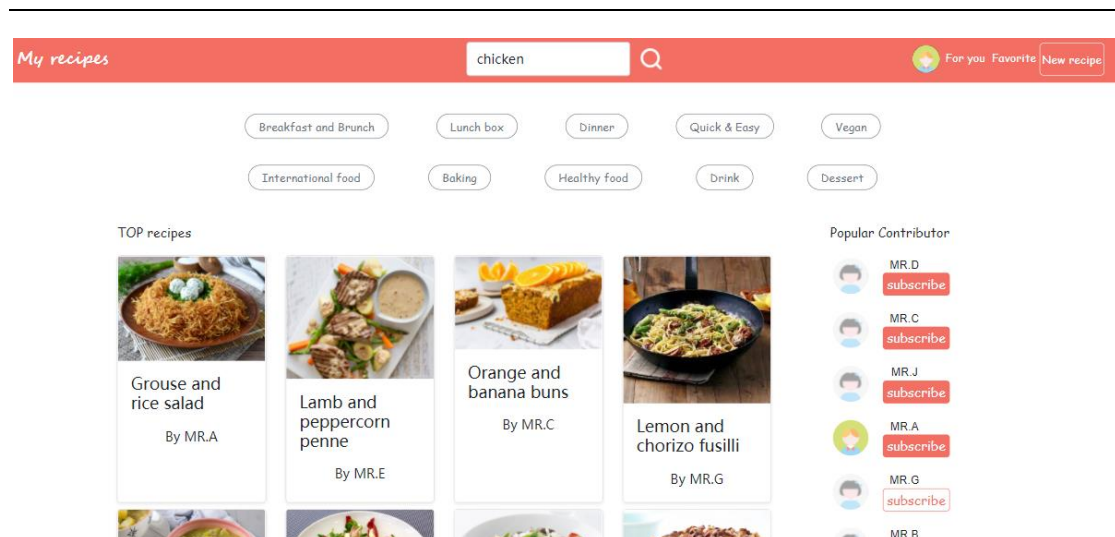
My recipes

chicken

For you Favorite New recipe

Breakfast and Brunch Lunch box Dinner Quick & Easy Vegan

International food Baking Healthy food Drink Dessert

TOP recipes

Grouse and rice salad

By MR.A

Lamb and peppercorn penne

By MR.E

Orange and banana buns

By MR.C

Lemon and chorizo fusilli

By MR.G

Popular Contributor

MR.D
subscribe

MR.C
subscribe

MR.J
subscribe

MR.A
subscribe

MR.G
subscribe

MR.B